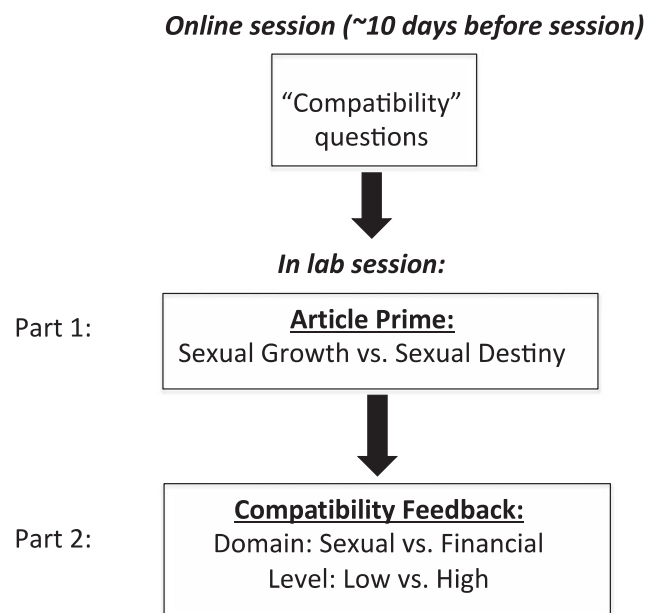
Online session (~10 days before session)

"Compatibility" questions

In lab session:

Part 1:

Article Prime:
Sexual Growth vs. Sexual Destiny

Part 2:

Compatibility Feedback:
Domain: Sexual vs. Financial
Level: Low vs. High